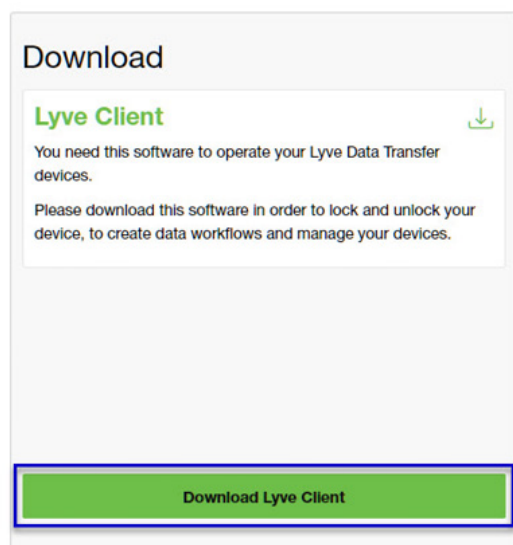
Download

Lyve Client

You need this software to operate your Lyve Data Transfer devices.

Please download this software in order to lock and unlock your device, to create data workflows and manage your devices.

Download Lyve Client